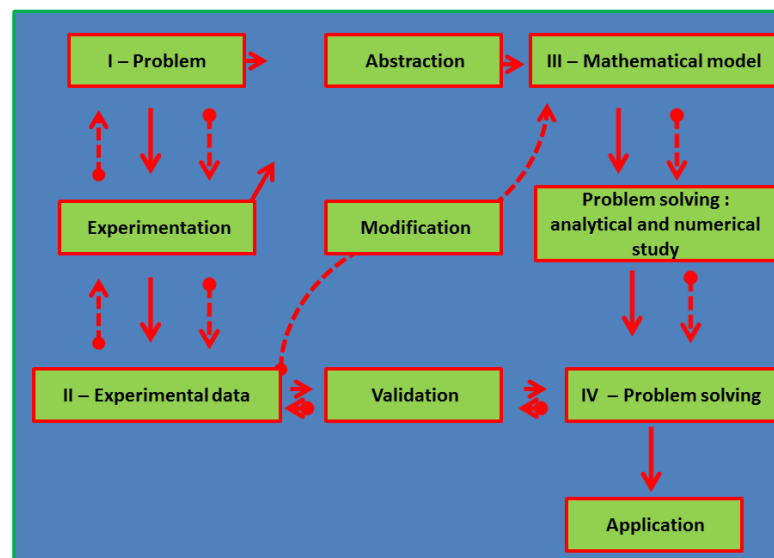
I – Problem

Abstraction

III – Mathematical model

Experimentation

Modification

Problem solving : analytical and numerical study

II – Experimental data

Validation

IV – Problem solving

Application